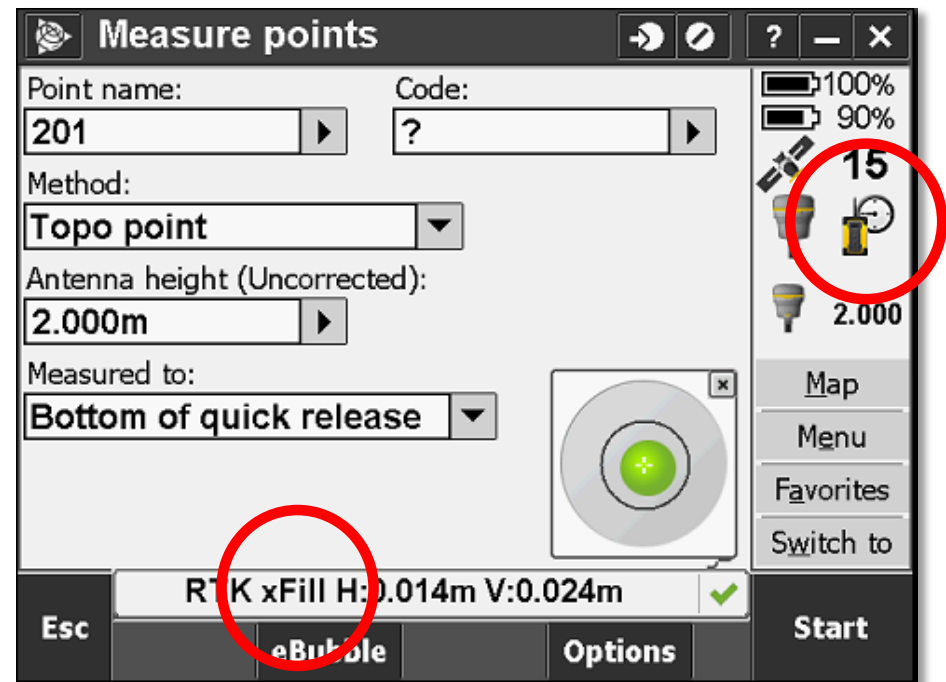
Measure points

?

Point name:

201

Code:

?

Method:

Topo point

Antenna height (Uncorrected):

2.000m

Measured to:

Bottom of quick release

100%

90%

15

2.000

Map

Menu

Favorites

Switch to

RTK xFill H:0.014m V:0.024m

Esc

eBubble

Options

Start